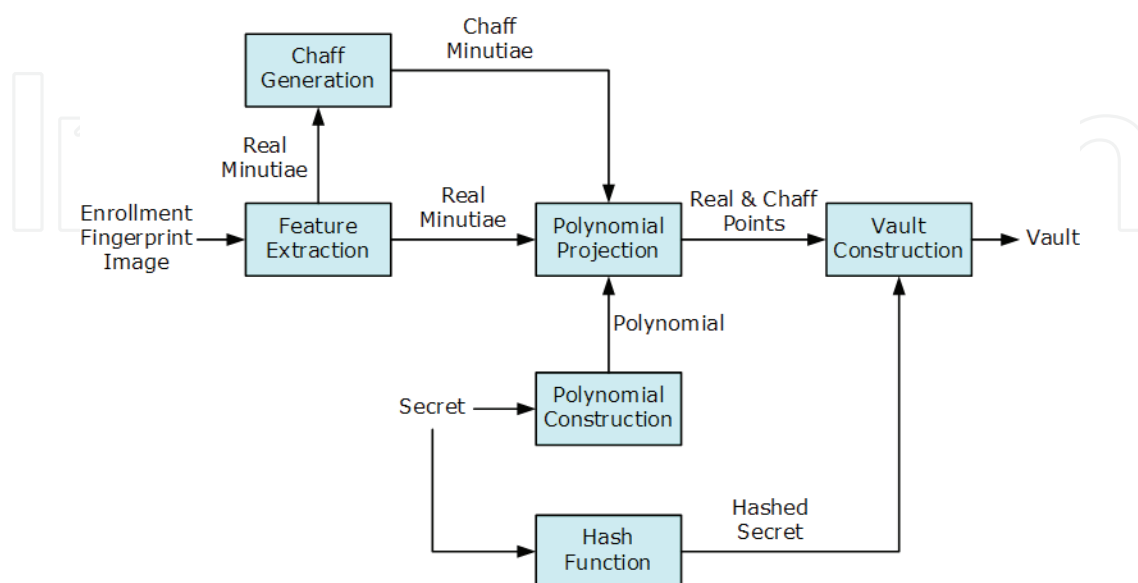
Chaff Generation

Chaff Minutiae

Real Minutiae

Enrollment Fingerprint Image

Feature Extraction

Real Minutiae

Polynomial Projection

Real & Chaff Points

Vault Construction

Vault

Polynomial

Secret

Polynomial Construction

Hashed Secret

Hash Function